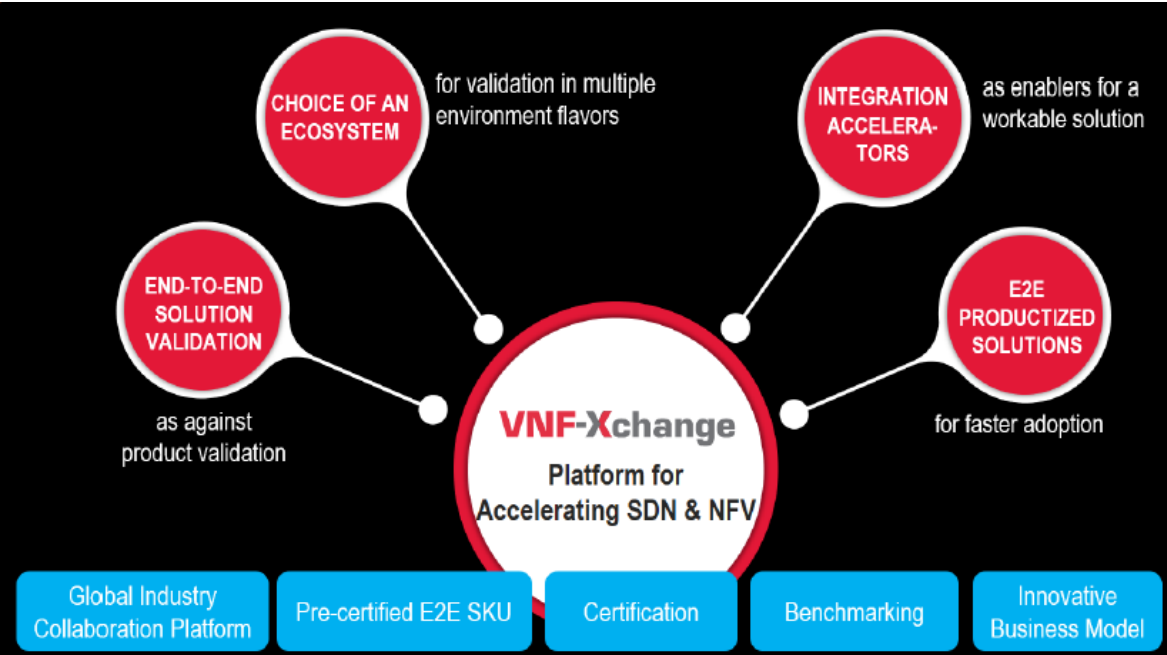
CHOICE OF AN ECOSYSTEM

for validation in multiple environment flavors

INTEGRATION ACCELERA-TORS

as enablers for a workable solution

END-TO-END SOLUTION VALIDATION

as against product validation

E2E PRODUCTIZED SOLUTIONS

for faster adoption

VNF-Xchange

Platform for Accelerating SDN & NFV

Global Industry Collaboration Platform

Pre-certified E2E SKU

Certification

Benchmarking

Innovative Business Model